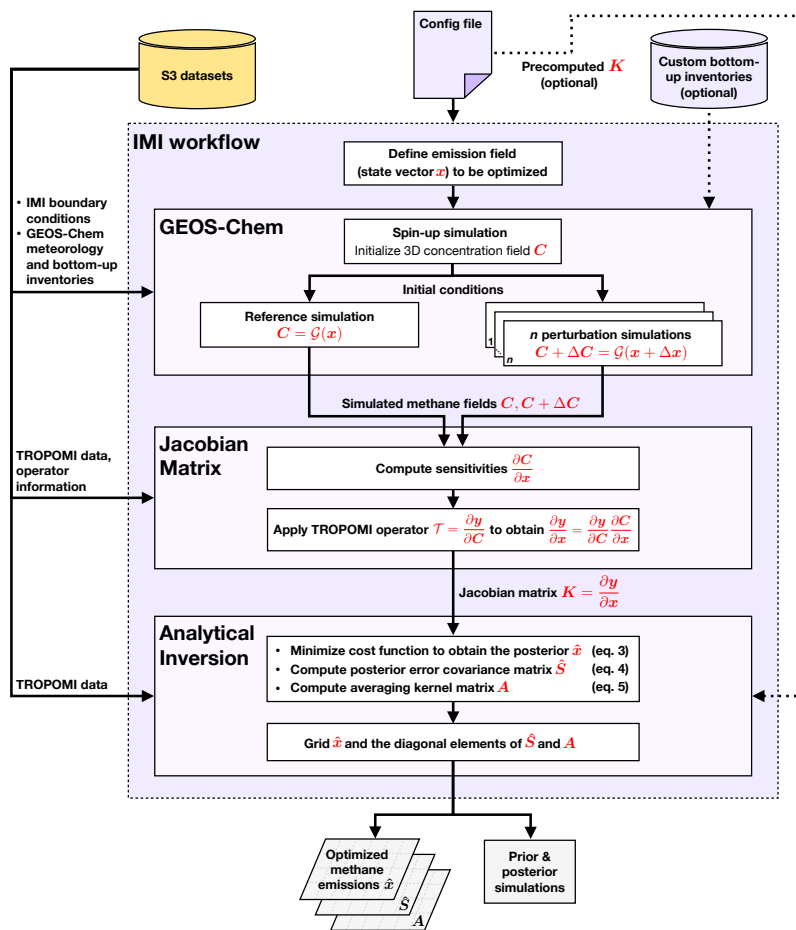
S3 datasets

Config file

Precomputed $K$ (optional)

Custom bottom-up inventories (optional)

IMI workflow

Define emission field (state vector $x$) to be optimized

• IMI boundary conditions
• GEOS-Chem meteorology and bottom-up inventories

GEOS-Chem

Spin-up simulation
Initialize 3D concentration field $C$

Initial conditions

Reference simulation
$C = \mathcal{G}(x)$

1

n

$n$ perturbation simulations
$C + \Delta C = \mathcal{G}(x + \Delta x)$

Simulated methane fields $C, C + \Delta C$

TROPOMI data, operator information

Jacobian Matrix

Compute sensitivities $\frac{\partial C}{\partial x}$

Apply TROPOMI operator $\mathcal{T} = \frac{\partial y}{\partial C}$ to obtain $\frac{\partial y}{\partial x} = \frac{\partial y}{\partial C}\frac{\partial C}{\partial x}$

Jacobian matrix $K = \frac{\partial y}{\partial x}$

TROPOMI data

Analytical Inversion

• Minimize cost function to obtain the posterior $\hat{x}$ (eq. 3)
• Compute posterior error covariance matrix $\hat{S}$ (eq. 4)
• Compute averaging kernel matrix $A$ (eq. 5)

Grid $\hat{x}$ and the diagonal elements of $\hat{S}$ and $A$

Optimized methane emissions $\hat{x}$

$\hat{S}$

$A$

Prior & posterior simulations